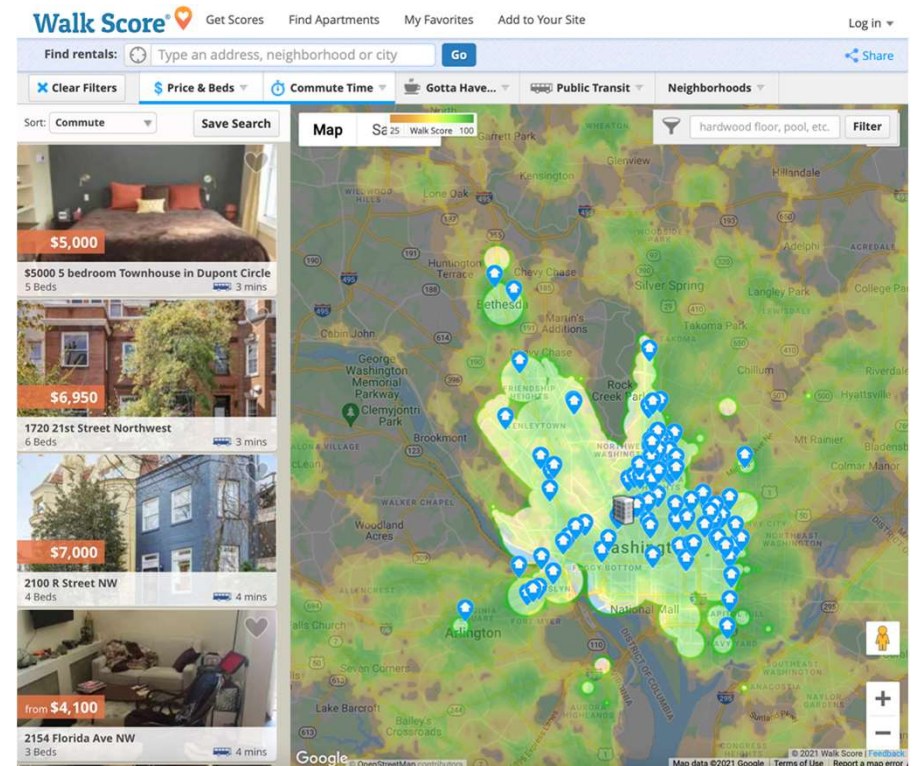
Walk Score® Get Scores Find Apartments My Favorites Add to Your Site Log in ▾

Find rentals: Type an address, neighborhood or city Go Share

✕ Clear Filters $ Price & Beds Commute Time Gotta Have... Public Transit Neighborhoods

Sort: Commute Save Search

Map Sa 25 Walk Score 100

hardwood floor, pool, etc. Filter

$5,000
$5000 5 bedroom Townhouse in Dupont Circle
5 Beds 3 mins

$6,950
1720 21st Street Northwest
6 Beds 3 mins

$7,000
2100 R Street NW
4 Beds 4 mins

from $4,100
2154 Florida Ave NW
3 Beds 4 mins

Wheaton
Kensington
Glenview
Hillandale
Lone Oak
Adelphi
Huntington Terrace
Chevy Chase
Bethesda
Silver Spring
Langley Park
College Pa
Martin's Additions
Takoma Park
Cabin John
Hyattsville
George Washington Memorial Parkway
Clemyjontri Park
Rock Creek Park
Brookmont
Mt Rainier
Bladens
Cheverly
Walker Chapel
Woodland Acres
Washington
Foggy Bottom
National Mall
Falls Church
Arlington
Bailey's Crossroads
District of Columbia
Anacostia
Google
Map data ©2021 Google Terms of Use Report a map error
© 2021 Walk Score | Feedback